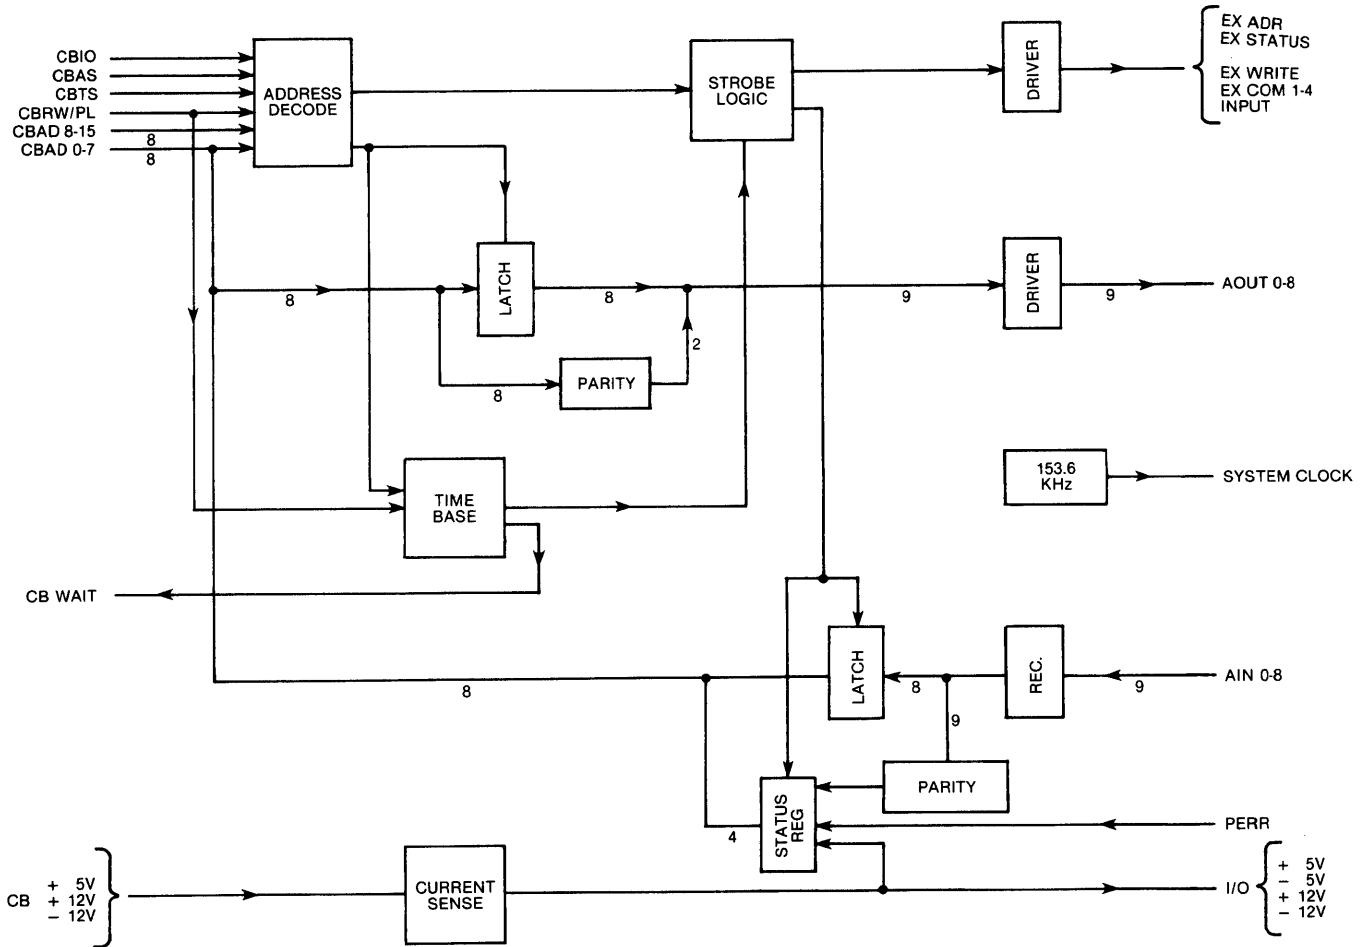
CBIO
CBAS
CBTS
CBRW/PL
CBAD 8-15
CBAD 0-7
8
8

ADDRESS DECODE

STROBE LOGIC

DRIVER

EX ADR
EX STATUS
EX WRITE
EX COM 1-4
INPUT

LATCH
8
8
9
DRIVER
9
AOUT 0-8

PARITY
8
2

153.6 KHz
SYSTEM CLOCK

TIME BASE

CB WAIT

LATCH
8
REC.
9
AIN 0-8
8
9

PARITY

STATUS REG
4
PERR

CB + 5V
+ 12V
− 12V

CURRENT SENSE

I/O
+ 5V
− 5V
+ 12V
− 12V